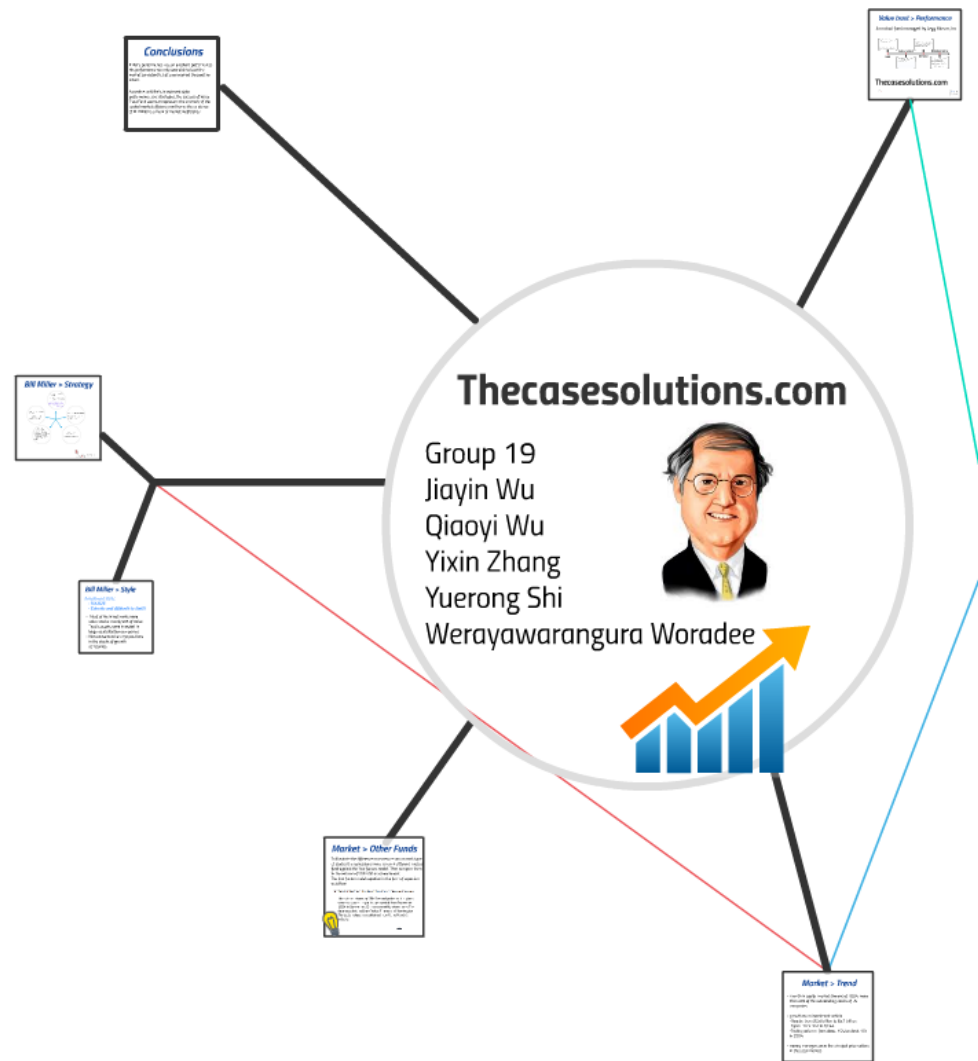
Conclusions

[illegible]

Value Trust > Performance

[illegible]

Thecasesolutions.com

Bill Miller > Strategy

Thecasesolutions.com

Group 19
Jiayin Wu
Qiaoyi Wu
Yixin Zhang
Yuerong Shi
Werayawarangura Woradee

Bill Miller > Style

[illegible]

Market > Other Funds

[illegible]

Market > Trend

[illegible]